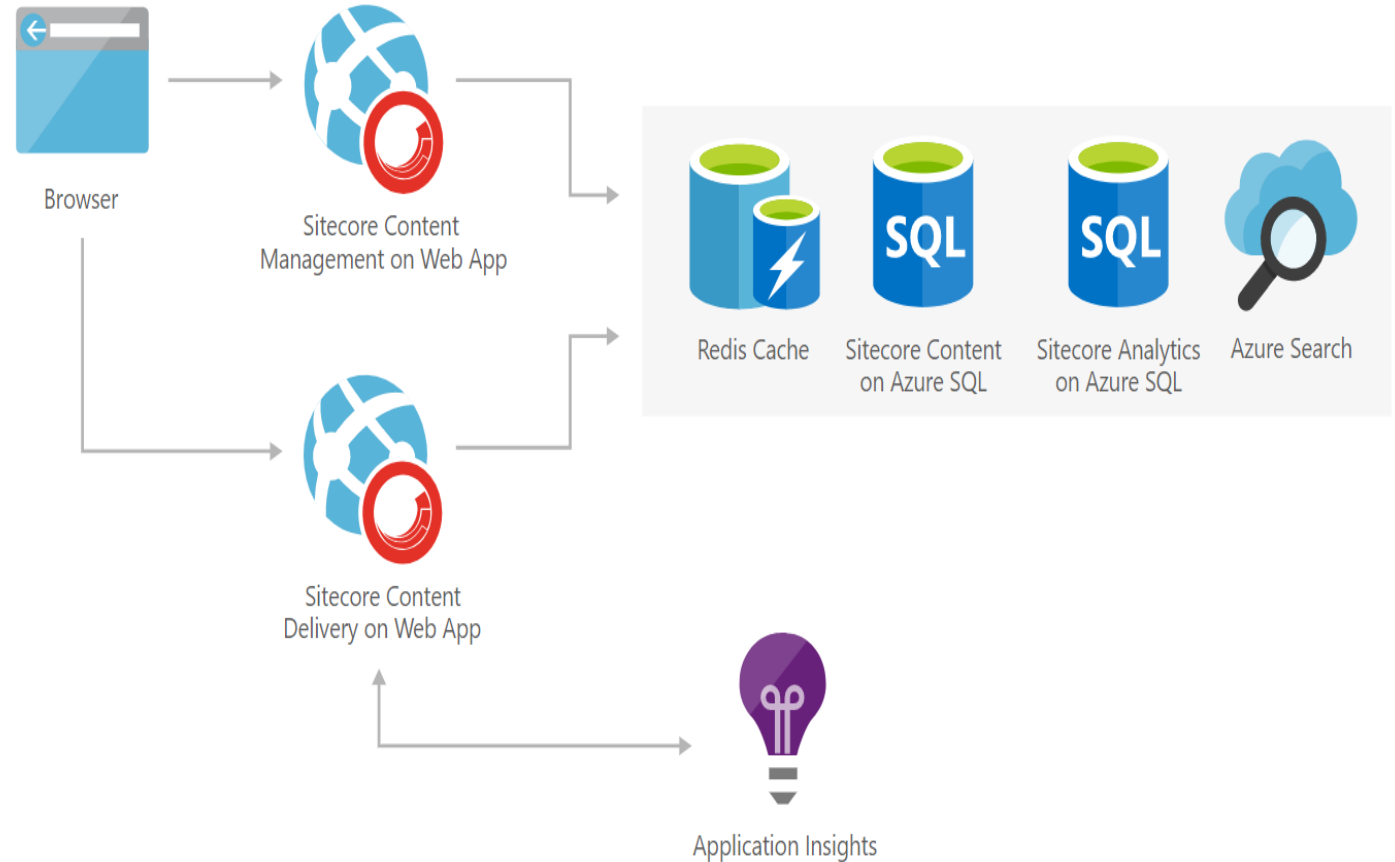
Browser

Sitecore Content Management on Web App

SQL

SQL

Redis Cache

Sitecore Content on Azure SQL

Sitecore Analytics on Azure SQL

Azure Search

Sitecore Content Delivery on Web App

Application Insights